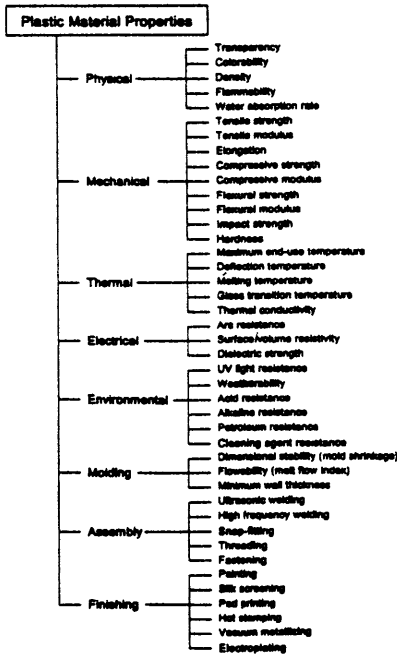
Plastic Material Properties

Physical
Transparency
Colorability
Density
Flammability
Water absorption rate

Mechanical
Tensile strength
Tensile modulus
Elongation
Compressive strength
Compressive modulus
Flexural strength
Flexural modulus
Impact strength
Hardness

Thermal
Maximum end-use temperature
Deflection temperature
Melting temperature
Glass transition temperature
Thermal conductivity

Electrical
Arc resistance
Surface/volume resistivity
Dielectric strength

Environmental
UV light resistance
Weatherability
Acid resistance
Alkaline resistance
Petroleum resistance
Cleaning agent resistance

Molding
Dimensional stability (mold shrinkage)
Flowability (melt flow index)
Minimum wall thickness

Assembly
Ultrasonic welding
High frequency welding
Snap-fitting
Threading
Fastening

Finishing
Painting
Silk screening
Pad printing
Hot stamping
Vacuum metallizing
Electroplating